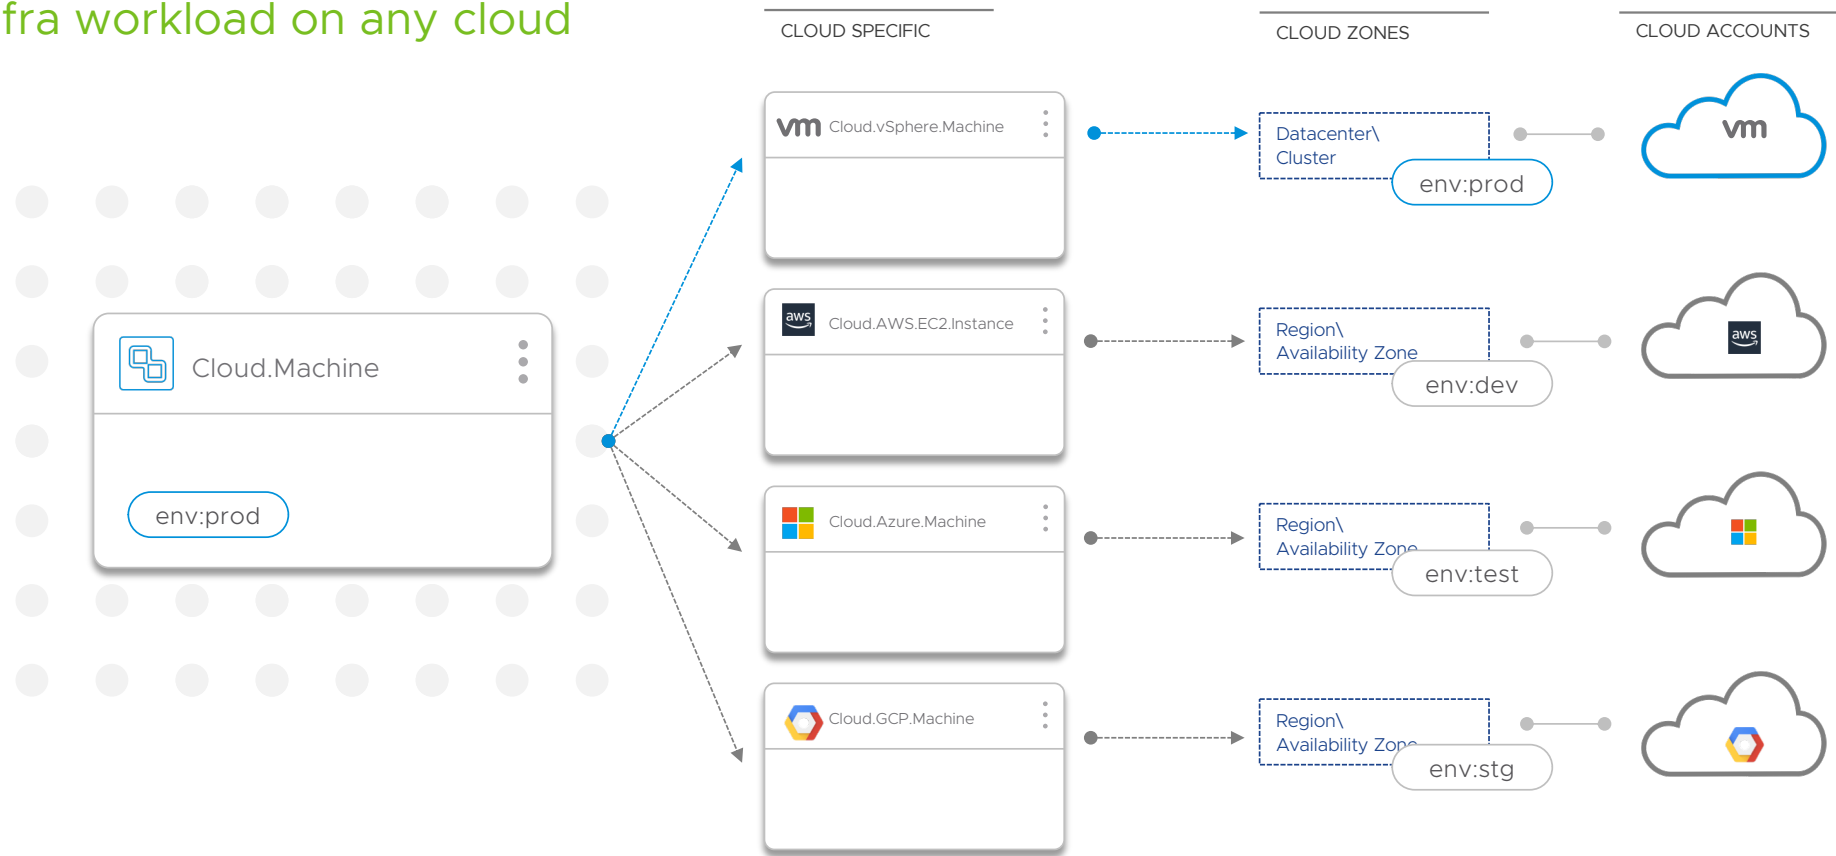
fra workload on any cloud

CLOUD SPECIFIC

CLOUD ZONES

CLOUD ACCOUNTS

Cloud.Machine

env:prod

vm Cloud.vSphere.Machine

aws Cloud.AWS.EC2.Instance

Cloud.Azure.Machine

Cloud.GCP.Machine

Datacenter\ Cluster

env:prod

Region\ Availability Zone

env:dev

Region\ Availability Zone

env:test

Region\ Availability Zone

env:stg

vm

aws